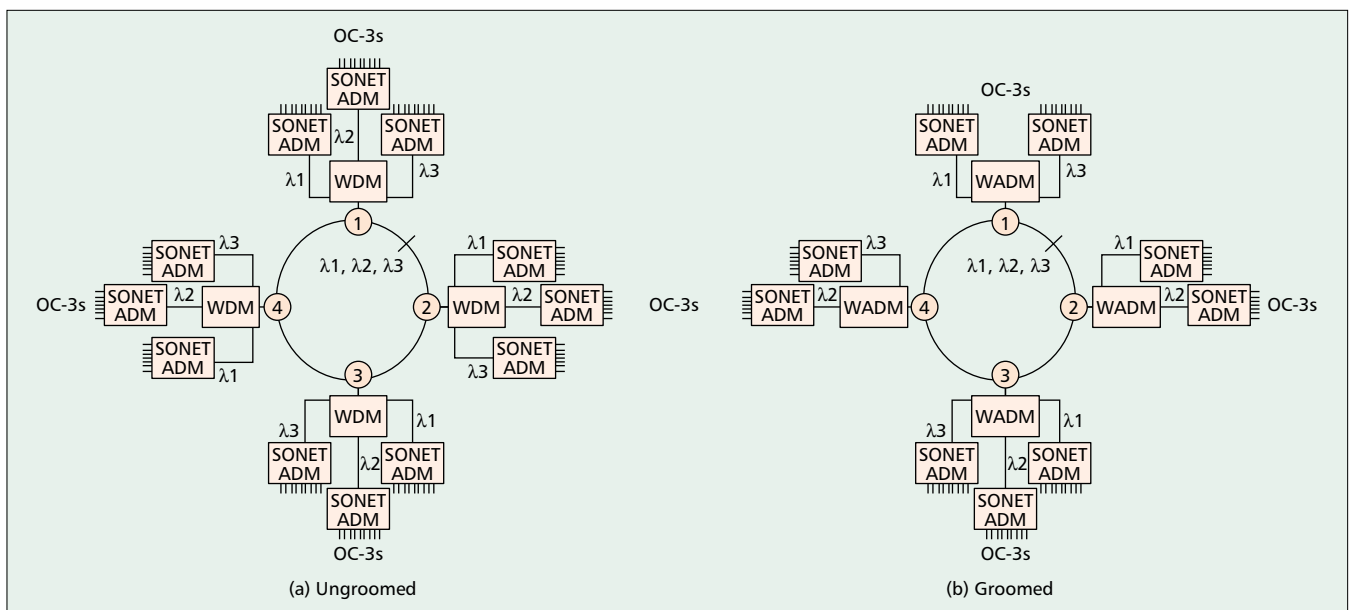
OC-3s

SONET ADM

SONET ADM

$\lambda 2$

SONET ADM

$\lambda 1$

WDM

$\lambda 3$

1

SONET ADM

$\lambda 3$

$\lambda 1, \lambda 2, \lambda 3$

$\lambda 1$

SONET ADM

OC-3s

SONET ADM

$\lambda 2$

WDM

4

2

WDM

$\lambda 2$

SONET ADM

SONET ADM

$\lambda 1$

SONET ADM

$\lambda 3$

3

WDM

$\lambda 3$

$\lambda 1$

SONET ADM

SONET ADM

$\lambda 2$

SONET ADM

OC-3s

(a) Ungroomed

OC-3s

OC-3s

SONET ADM

SONET ADM

$\lambda 1$

WADM

$\lambda 3$

1

SONET ADM

$\lambda 3$

$\lambda 1, \lambda 2, \lambda 3$

$\lambda 1$

SONET ADM

SONET ADM

$\lambda 2$

WADM

4

2

WADM

$\lambda 2$

SONET ADM

OC-3s

3

WADM

$\lambda 3$

$\lambda 1$

SONET ADM

$\lambda 2$

SONET ADM

SONET ADM

OC-3s

(b) Groomed